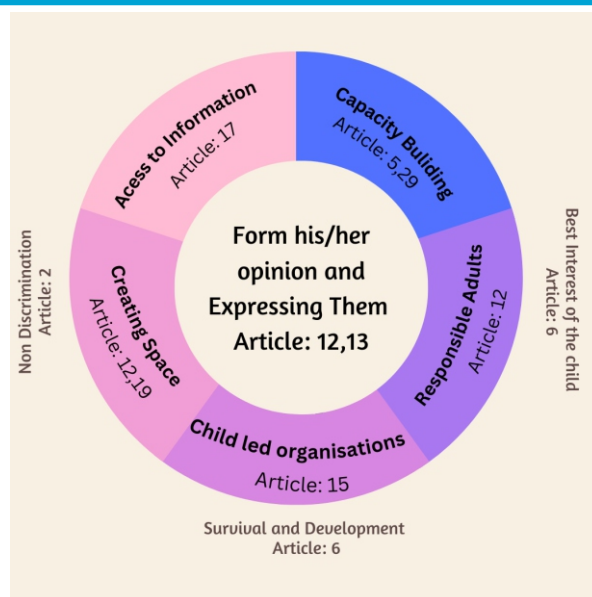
Acess to Information
Article: 17

Capacity Buliding
Article: 5,29

Responsible Adults
Article: 12

Child led organisations
Article: 15

Creating Space
Article: 12,19

Form his/her opinion and Expressing Them
Article: 12,13

Non Discrimination
Article: 2

Best Interest of the child
Article: 6

Survival and Development
Article: 6